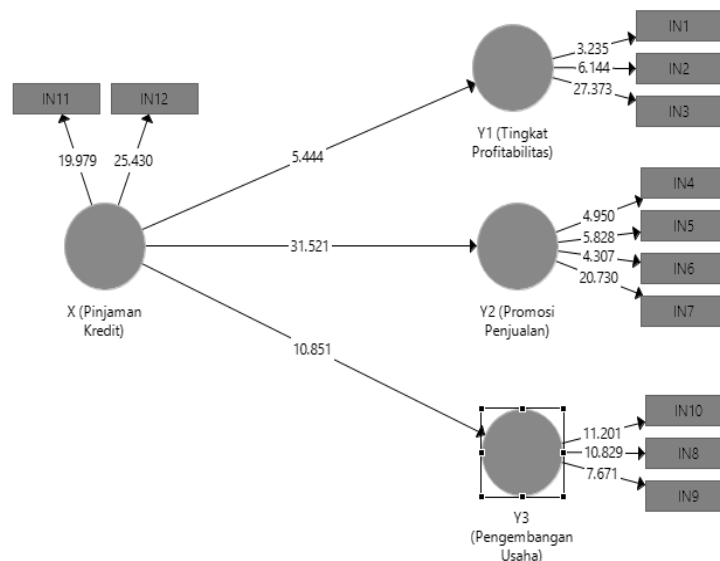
IN11
IN12
19.979
25.430
X (Pinjaman Kredit)
5.444
31.521
10.851
Y1 (Tingkat Profitabilitas)
3.235
6.144
27.373
IN1
IN2
IN3
Y2 (Promosi Penjualan)
4.950
5.828
4.307
20.730
IN4
IN5
IN6
IN7
Y3 (Pengembangan Usaha)
11.201
10.829
7.671
IN10
IN8
IN9